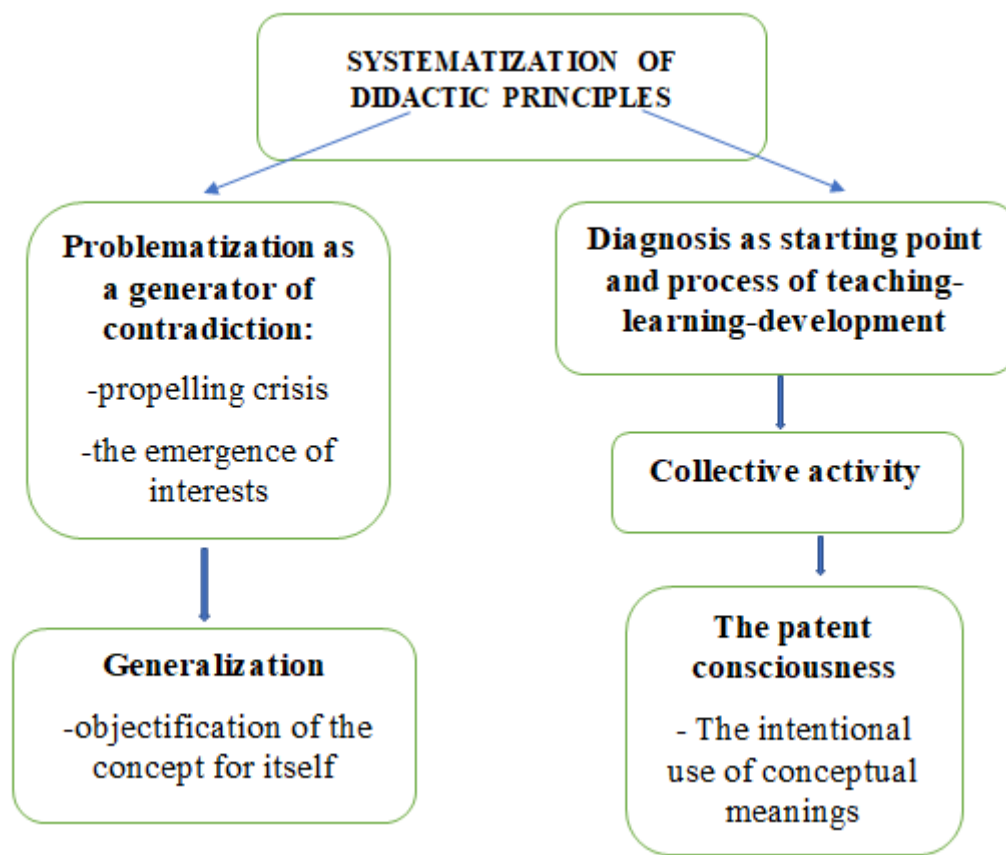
SYSTEMATIZATION OF DIDACTIC PRINCIPLES

Problematization as a generator of contradiction:

-propelling crisis

-the emergence of interests

Generalization

-objectification of the concept for itself

Diagnosis as starting point and process of teaching-learning-development

Collective activity

The patent consciousness

- The intentional use of conceptual meanings